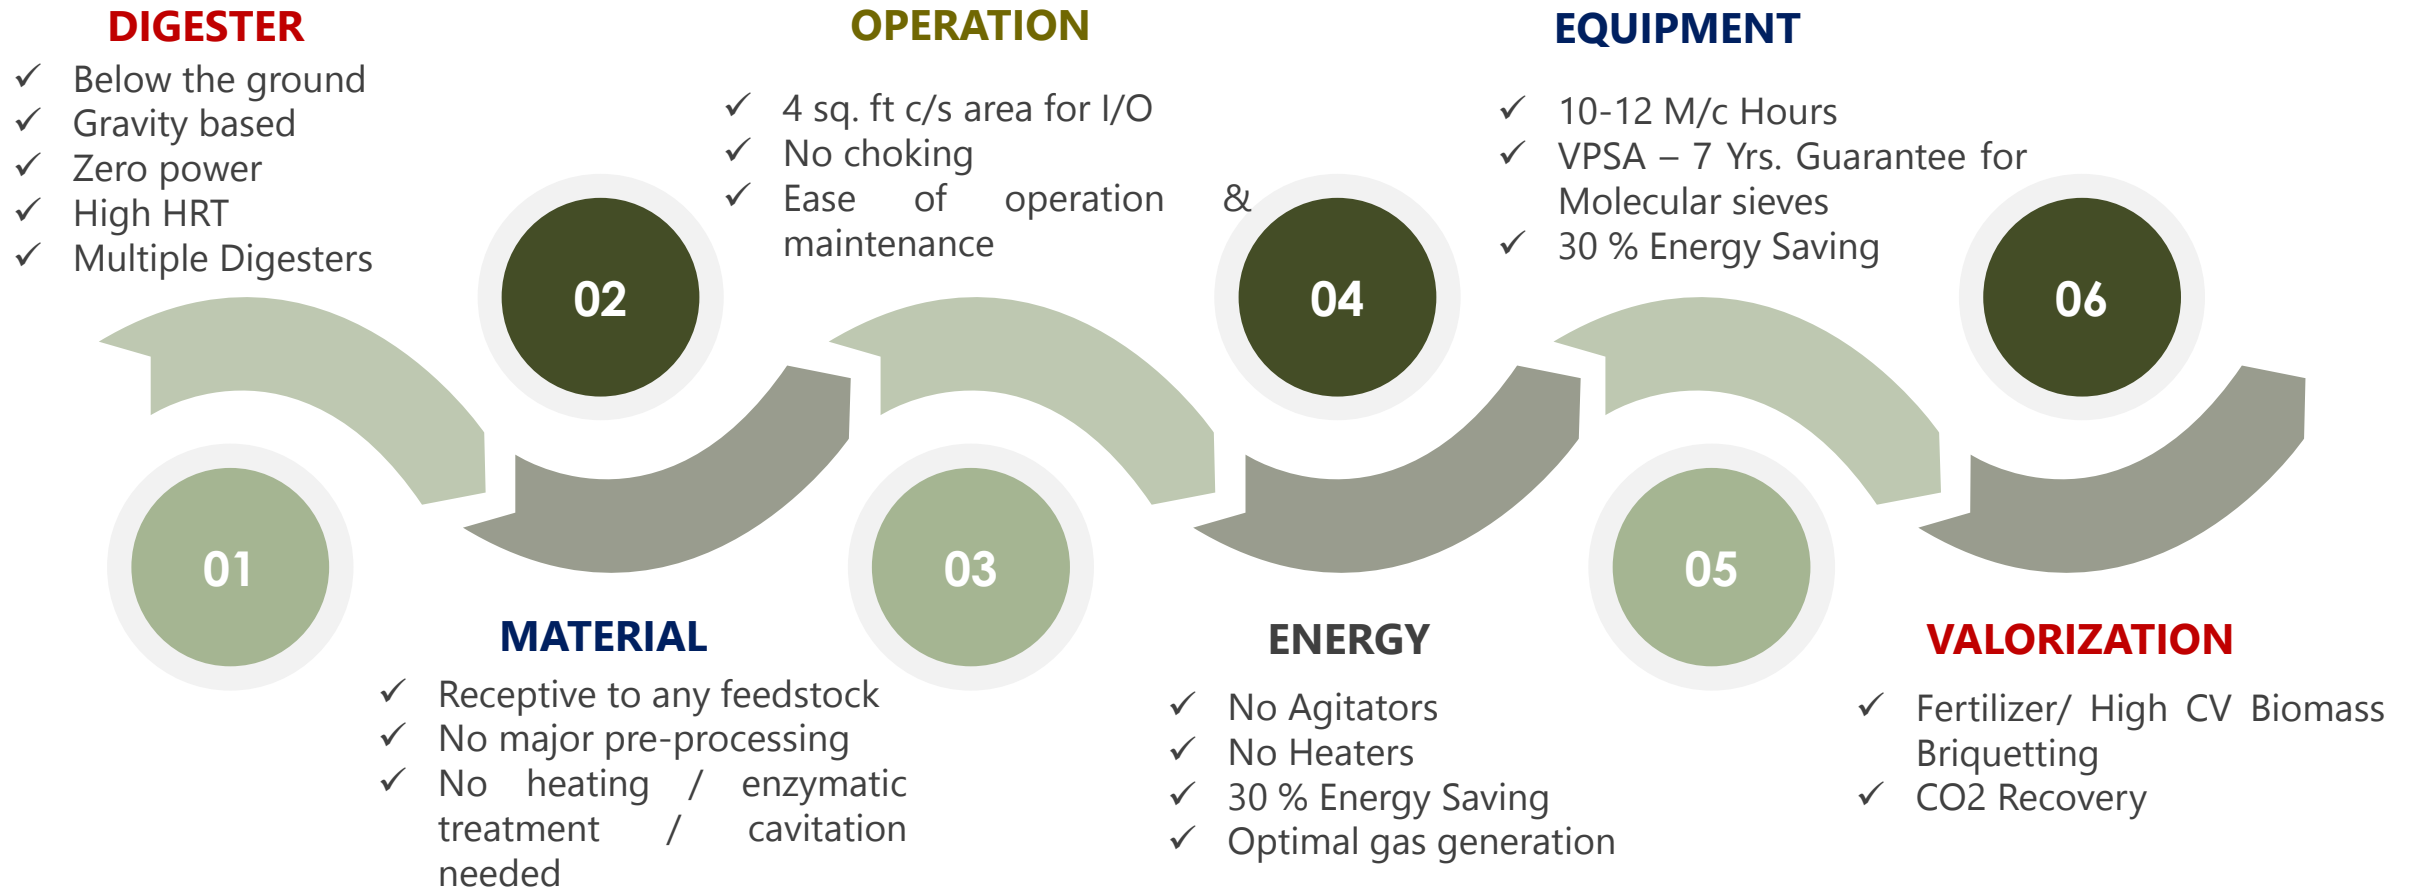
DIGESTER
✓ Below the ground
✓ Gravity based
✓ Zero power
✓ High HRT
✓ Multiple Digesters

OPERATION
✓ 4 sq. ft c/s area for I/O
✓ No choking
✓ Ease of operation & maintenance

EQUIPMENT
✓ 10-12 M/c Hours
✓ VPSA – 7 Yrs. Guarantee for Molecular sieves
✓ 30 % Energy Saving

02

04

06

01

03

05

MATERIAL
✓ Receptive to any feedstock
✓ No major pre-processing
✓ No heating / enzymatic treatment / cavitation needed

ENERGY
✓ No Agitators
✓ No Heaters
✓ 30 % Energy Saving
✓ Optimal gas generation

VALORIZATION
✓ Fertilizer/ High CV Biomass Briquetting
✓ CO2 Recovery